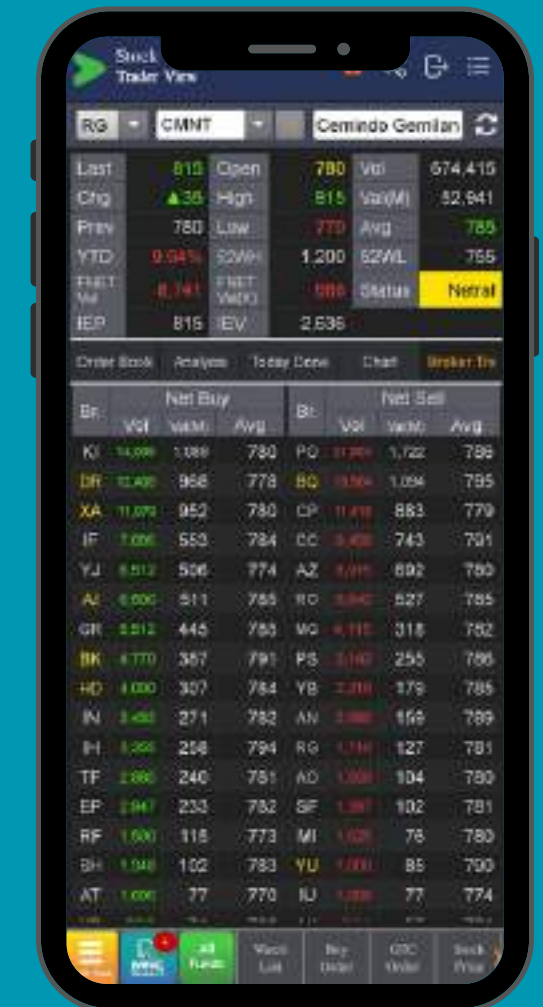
Stock Trader View

RG CMNT Cemindo Gemilan

| Last | 815 | Open | 780 | Vol | 674,415 |
|---|---|---|---|---|---|
| Chg | ▲35 | High | 815 | Val(M) | 52,941 |
| Prev | 780 | Low | 770 | Avg | 785 |
| YTD | 9.94% | 52WH | 1,200 | 52WL | 755 |
| FNET Vol | 6,741 | FNET Val(K) | 586 | Status | Netral |
| IEP | 815 | IEV | 2,536 | | |

Order Book Analysis Today Done Chart Broker Trx

| Br. | Net Buy Vol | Val(M) | Avg | Br. | Net Sell Vol | Val(M) | Avg |
|---|---|---|---|---|---|---|---|
| KI | 14,090 | 1,099 | 780 | PO | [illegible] | 1,722 | 786 |
| DR | 12,400 | 968 | 778 | BQ | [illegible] | 1,094 | 795 |
| XA | 11,070 | 952 | 780 | CP | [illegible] | 883 | 779 |
| IF | 7,095 | 553 | 784 | CC | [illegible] | 743 | 791 |
| YJ | 6,512 | 506 | 774 | AZ | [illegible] | 692 | 780 |
| AI | 6,500 | 511 | 785 | RO | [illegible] | 527 | 785 |
| GR | 5,512 | 445 | 783 | MG | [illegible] | 318 | 782 |
| BK | 4,770 | 387 | 791 | PS | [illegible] | 255 | 786 |
| HD | 4,000 | 307 | 784 | YB | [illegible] | 179 | 785 |
| IN | 3,450 | 271 | 782 | AN | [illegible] | 159 | 789 |
| IH | 3,250 | 258 | 794 | RG | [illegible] | 127 | 781 |
| TF | 2,960 | 240 | 781 | AD | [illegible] | 104 | 780 |
| EP | 2,947 | 233 | 782 | SF | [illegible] | 102 | 781 |
| RF | 1,500 | 116 | 773 | MI | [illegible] | 76 | 780 |
| SH | 1,048 | 102 | 783 | YU | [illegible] | 85 | 790 |
| AT | 1,000 | 77 | 770 | IU | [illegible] | 77 | 774 |

All Funds Watch List Buy Order GTC Order Stock Price